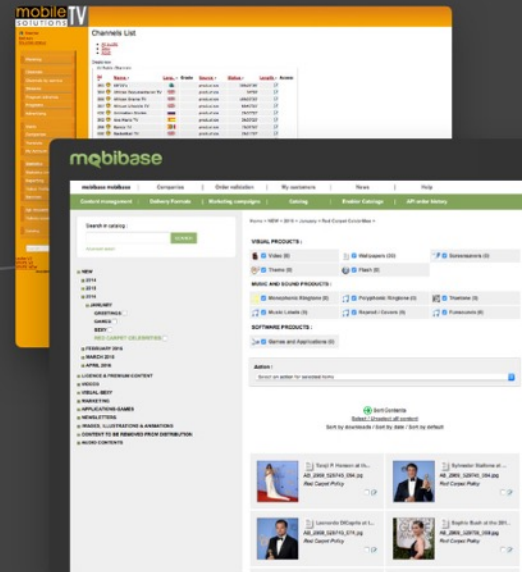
mobile TV solutions

Channels List

mobibase

mobibase mobibase | Companies | Order validation | My customers | News | Help

Content management | Delivery Formats | Marketing campaigns | Catalog | Enabler Catalogs | API order history

Search in catalog :

search

Home > NEW > 2014 > January > Red Carpet Celebrities

VISUAL PRODUCTS :

Video (8)

Wallpapers (30)

Screensavers (0)

Theme (0)

Flash (0)

MUSIC AND SOUND PRODUCTS :

Monophonic Ringtone (0)

Polyphonic Ringtone (0)

Truetone (0)

Music Labels (0)

Soprod / Covers (0)

Funsounds (0)

SOFTWARE PRODUCTS :

Games and Applications (0)

Action :

Select an action for selected items

Sort Contents

Select / Unselect all content

Sort by downloads / Sort by date / Sort by default

NEW

2014

2013

2014

JANUARY

GREETINGS

GAMES

SEXY

RED CARPET CELEBRITIES

FEBRUARY 2014

MARCH 2014

APRIL 2014

LICENCE & PREMIUM CONTENT

VIDEOS

VISUAL SEXY

MARKETING

APPLICATIONS-GAMES

NEWSLETTERS

IMAGES, ILLUSTRATIONS & ANIMATIONS

CONTENT TO BE REMOVED FROM DISTRIBUTION

AUDIO CONTENTS

Red Carpet Policy

Red Carpet Policy

Leonardo DiCaprio at t...

Sophie Bush at the 2...